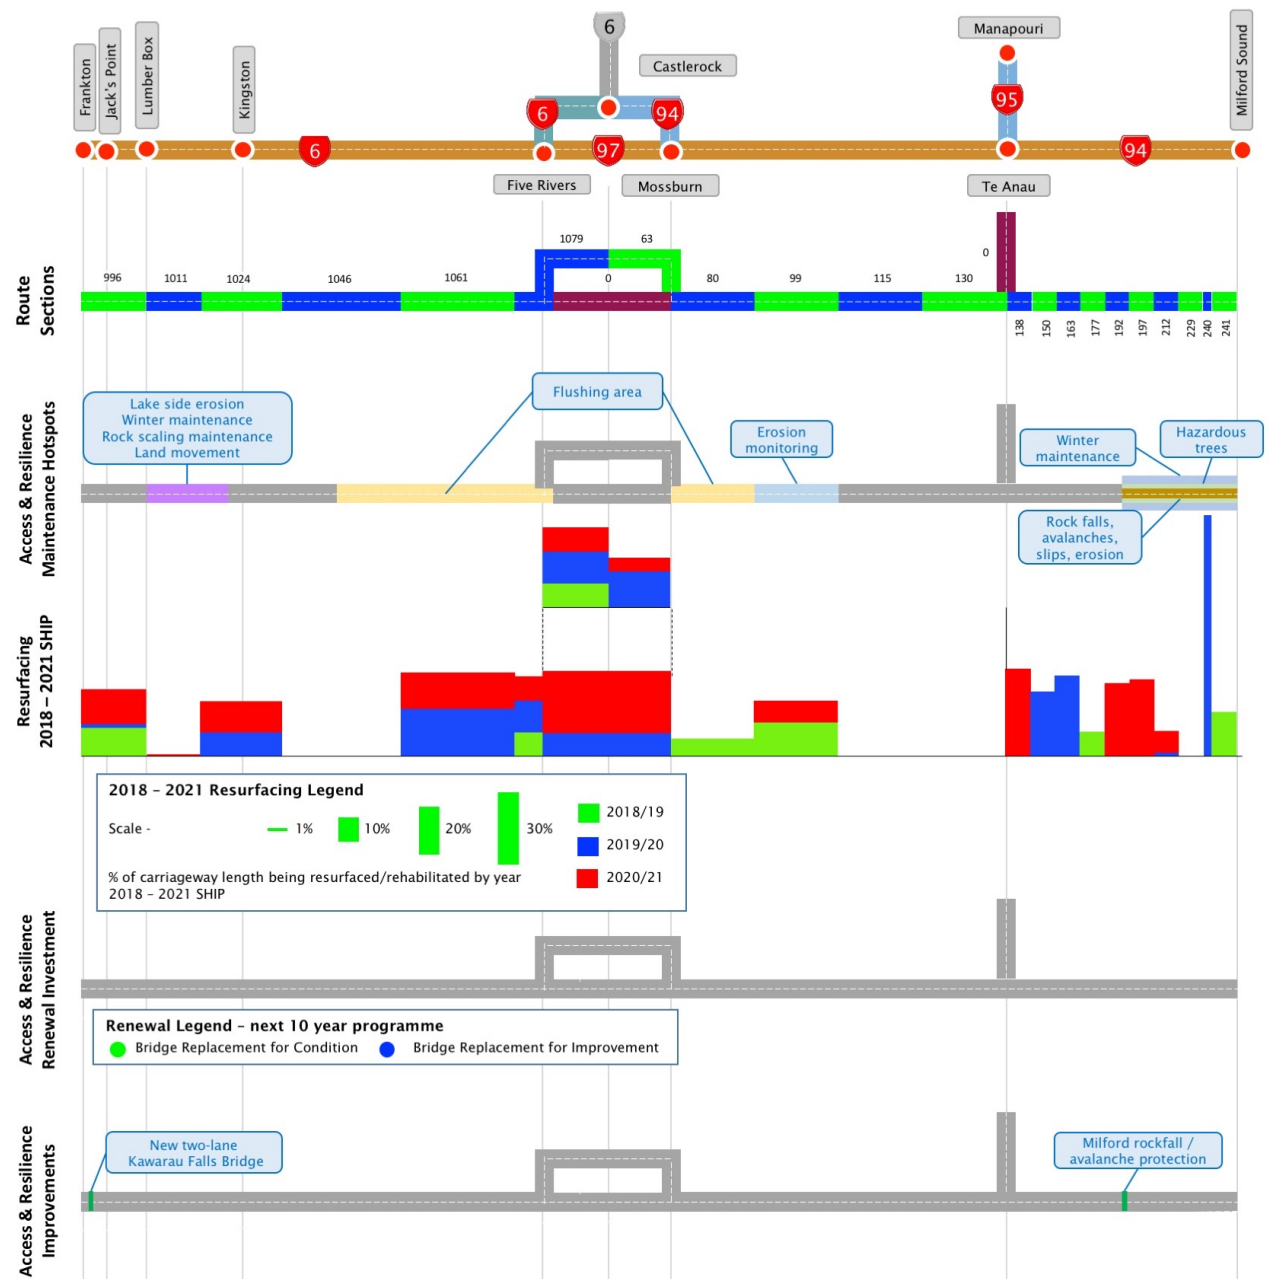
6

Frankton

Jack's Point

Lumber Box

Kingston

Castlerock

Manapouri

Milford Sound

6

6

94

95

97

94

Five Rivers

Mossburn

Te Anau

Route Sections

996

1011

1024

1046

1061

1079

63

0

80

99

115

130

0

138

150

163

177

192

197

212

229

240

241

Access & Resilience Maintenance Hotspots

Lake side erosion
Winter maintenance
Rock scaling maintenance
Land movement

Flushing area

Erosion monitoring

Winter maintenance

Hazardous trees

Rock falls, avalanches, slips, erosion

Resurfacing 2018 – 2021 SHIP

2018 – 2021 Resurfacing Legend

Scale - 1% 10% 20% 30%

2018/19

2019/20

2020/21

% of carriageway length being resurfaced/rehabilitated by year 2018 - 2021 SHIP

Access & Resilience Renewal Investment

Renewal Legend – next 10 year programme

Bridge Replacement for Condition

Bridge Replacement for Improvement

Access & Resilience Improvements

New two-lane Kawarau Falls Bridge

Milford rockfall / avalanche protection